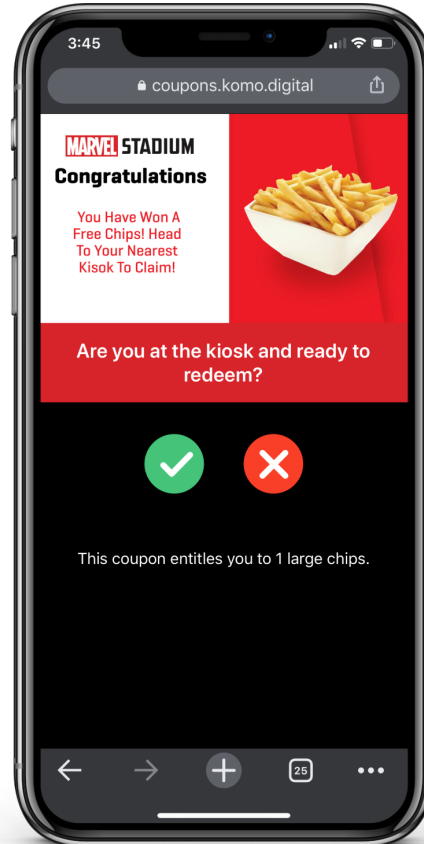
3:45

coupons.komo.digital

MARVEL STADIUM

Congratulations

You Have Won A Free Chips! Head To Your Nearest Kisok To Claim!

Are you at the kiosk and ready to redeem?

This coupon entitles you to 1 large chips.

25